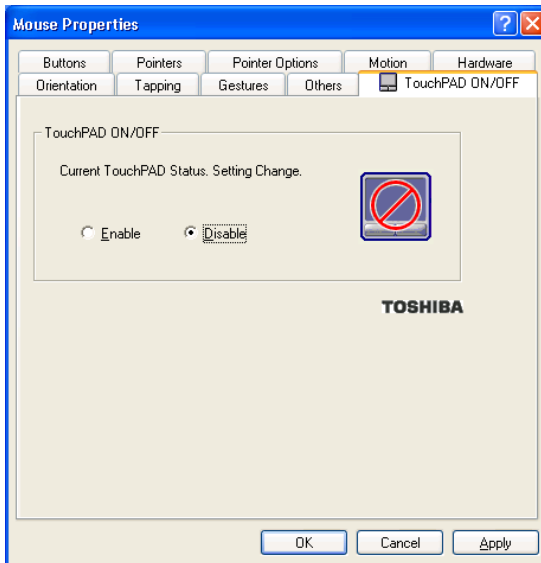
Mouse Properties

Buttons
Pointers
Pointer Options
Motion
Hardware
Orientation
Tapping
Gestures
Others
TouchPAD ON/OFF

TouchPAD ON/OFF

Current TouchPAD Status. Setting Change.

Enable
Disable

TOSHIBA

OK
Cancel
Apply